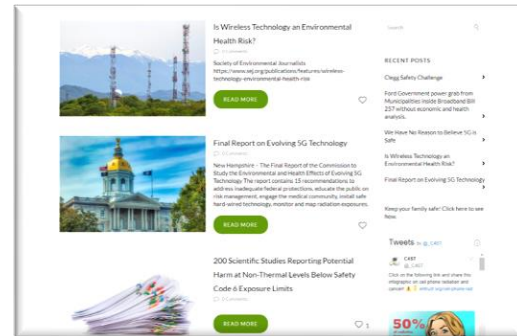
Is Wireless Technology an Environmental Health Risk?

0 Comments

Society of Environmental Journalists https://www.sej.org/publications/features/wireless-technology-environmental-health-risk

READ MORE

Final Report on Evolving 5G Technology

0 Comments

New Hampshire – The Final Report of the Commission to Study the Environmental and Health Effects of Evolving 5G Technology The report contains 15 recommendations to address inadequate federal protections, educate the public on risk management, engage the medical community, install safe hard-wired technology, monitor and map radiation exposures.

READ MORE

200 Scientific Studies Reporting Potential Harm at Non-Thermal Levels Below Safety Code 6 Exposure Limits

0 Comments

READ MORE

1

Search

RECENT POSTS

Clegg Safety Challenge

Ford Government power grab from Municipalities inside Broadband Bill 257 without economic and health analysis.

We Have No Reason to Believe 5G is Safe

Is Wireless Technology an Environmental Health Risk?

Final Report on Evolving 5G Technology

Keep your family safe! Click here to see how.

Tweets by @_C4ST

C4ST
@_C4ST

Click on the following link and share this infographic on cell phone radiation and cancer! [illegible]

50%